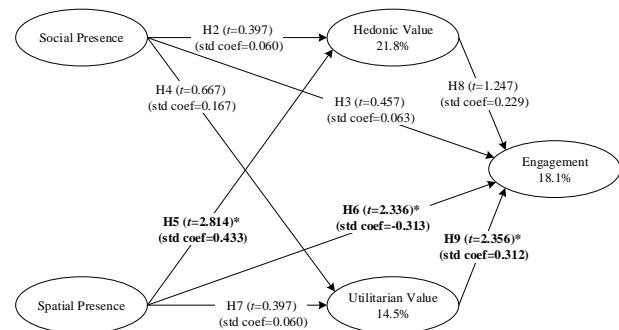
Social Presence

H2 ($t$=0.397) (std coef=0.060)

Hedonic Value 21.8%

H4 ($t$=0.667) (std coef=0.167)

H3 ($t$=0.457) (std coef=0.063)

H8 ($t$=1.247) (std coef=0.229)

Engagement 18.1%

H5 ($t$=2.814)* (std coef=0.433)

H6 ($t$=2.336)* (std coef=-0.313)

H9 ($t$=2.356)* (std coef=0.312)

Spatial Presence

H7 ($t$=0.397) (std coef=0.060)

Utilitarian Value 14.5%